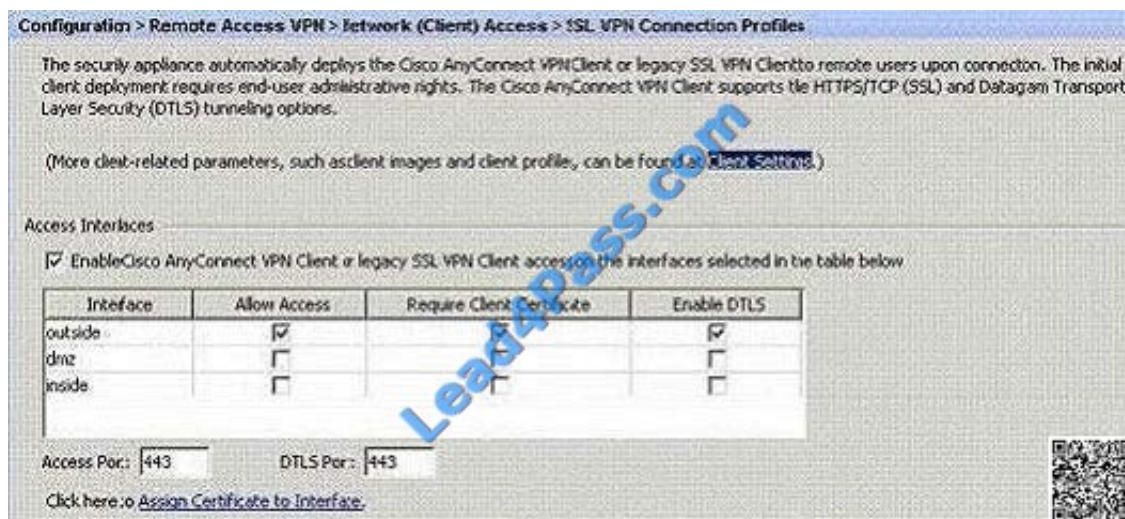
Configuration > Remote Access VPN > Network (Client) Access > SSL VPN Connection Profiles

The security appliance automatically deploys the Cisco AnyConnect VPNClient or legacy SSL VPN Clientto remote users upon connection. The initial client deployment requires end-user administrative rights. The Cisco AnyConnect VPN Client supports the HTTPS/TCP (SSL) and Datagram Transport Layer Security (DTLS) tunneling options.

(More client-related parameters, such asclient images and client profiles, can be found at Client Settings.)

Lead4Pass.com

Access Interfaces

☑ EnableCisco AnyConnect VPN Client or legacy SSL VPN Client access on the interfaces selected in the table below

| Interface | Allow Access | Require Client Certificate | Enable DTLS |
|---|---|---|---|
| outside | ☑ | ☐ | ☑ |
| dmz | ☐ | ☐ | ☐ |
| inside | ☐ | ☐ | ☐ |

Access Port: 443 DTLS Port: 443

Click here to Assign Certificate to Interface.